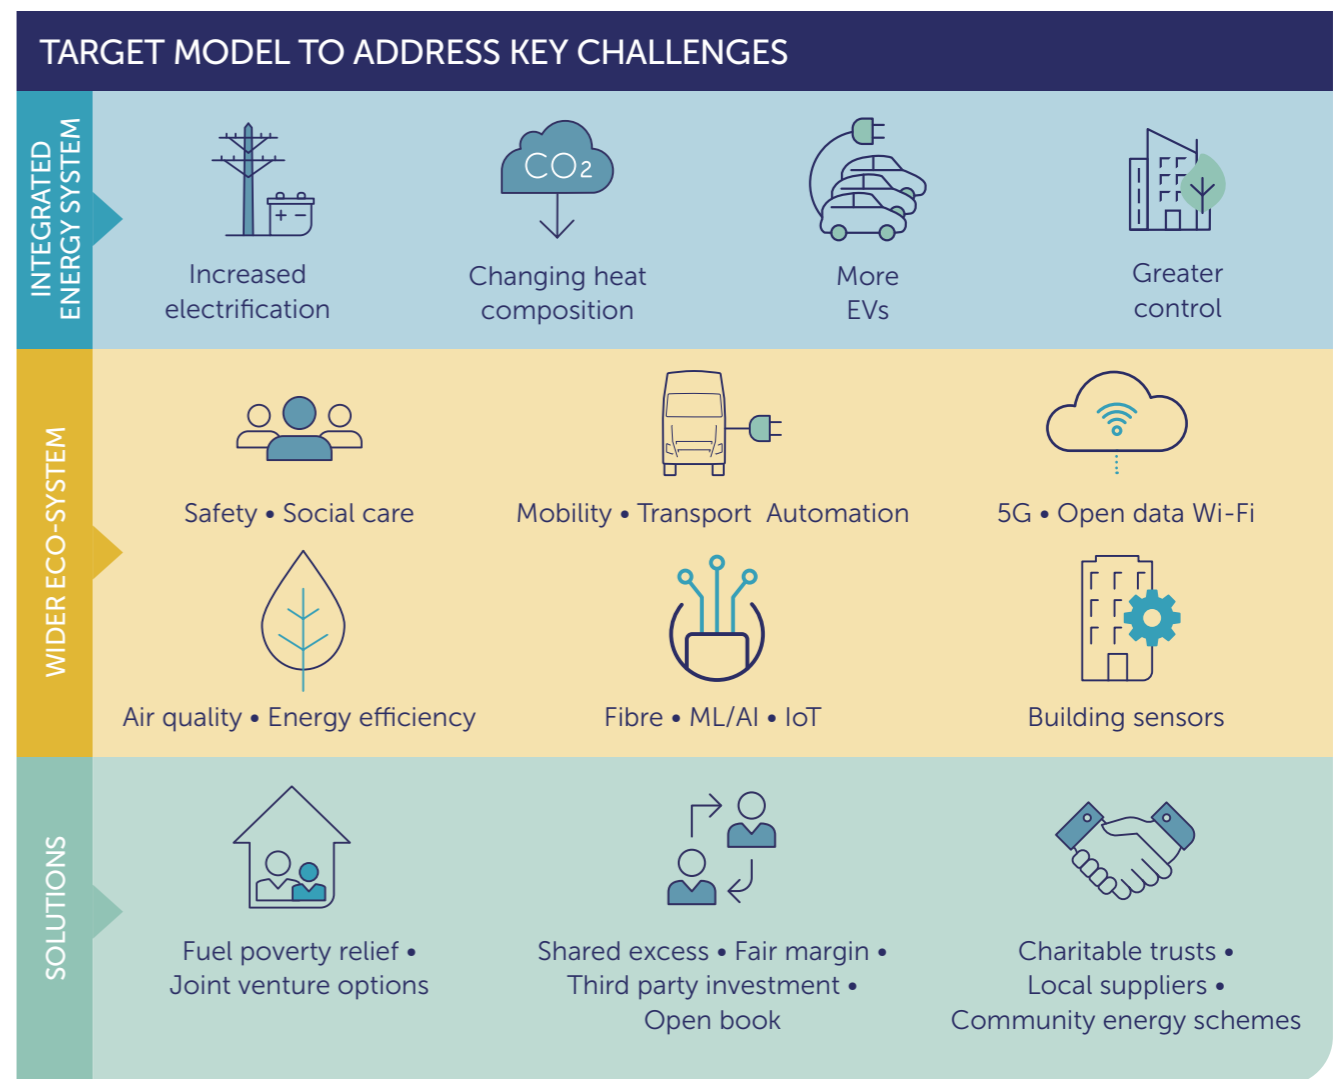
TARGET MODEL TO ADDRESS KEY CHALLENGES

INTEGRATED ENERGY SYSTEM

$CO_2$

Increased electrification

Changing heat composition

More EVs

Greater control

WIDER ECO-SYSTEM

Safety • Social care

Mobility • Transport Automation

5G • Open data Wi-Fi

Air quality • Energy efficiency

Fibre • ML/AI • IoT

Building sensors

SOLUTIONS

Fuel poverty relief • Joint venture options

Shared excess • Fair margin • Third party investment • Open book

Charitable trusts • Local suppliers • Community energy schemes